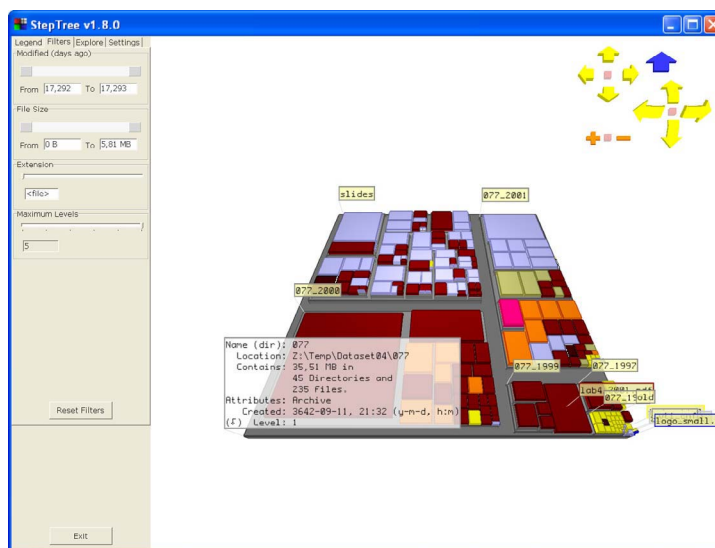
StepTree v1.8.0

Legend Filters Explore Settings

Modified (days ago)

From 17,292 To 17,293

File Size

From 0 B To 5,81 MB

Extension

<file>

Maximum Levels

5

Reset Filters

Exit

slides

077_2001

077_2000

Name (dir): 077
Location: Z:\Temp\Dataset04\077
Contains: 35,51 MB in
45 Directories and
235 Files.
Attributes: Archive
Created: 3642-09-11, 21:32 (y-m-d, h:m)
(f) Level: 1

077_1999

077_1997

lab4_2001_edit

077_1old

logo_small.